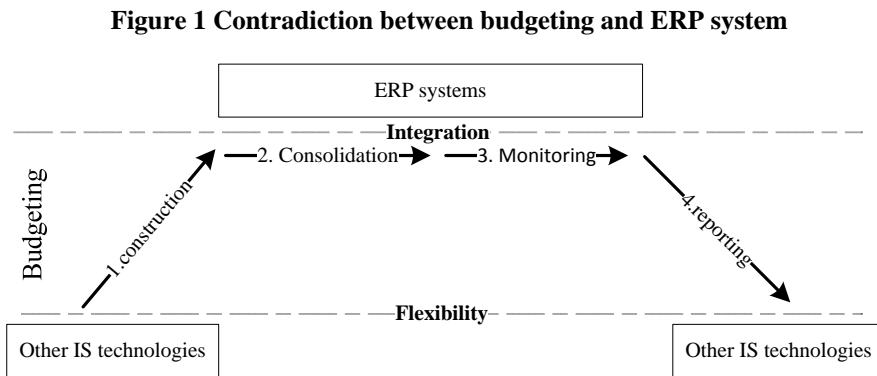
**Figure 1 Contradiction between budgeting and ERP system**

ERP systems

Integration

Budgeting

1.construction

2. Consolidation

3. Monitoring

4.reporting

Flexibility

Other IS technologies

Other IS technologies